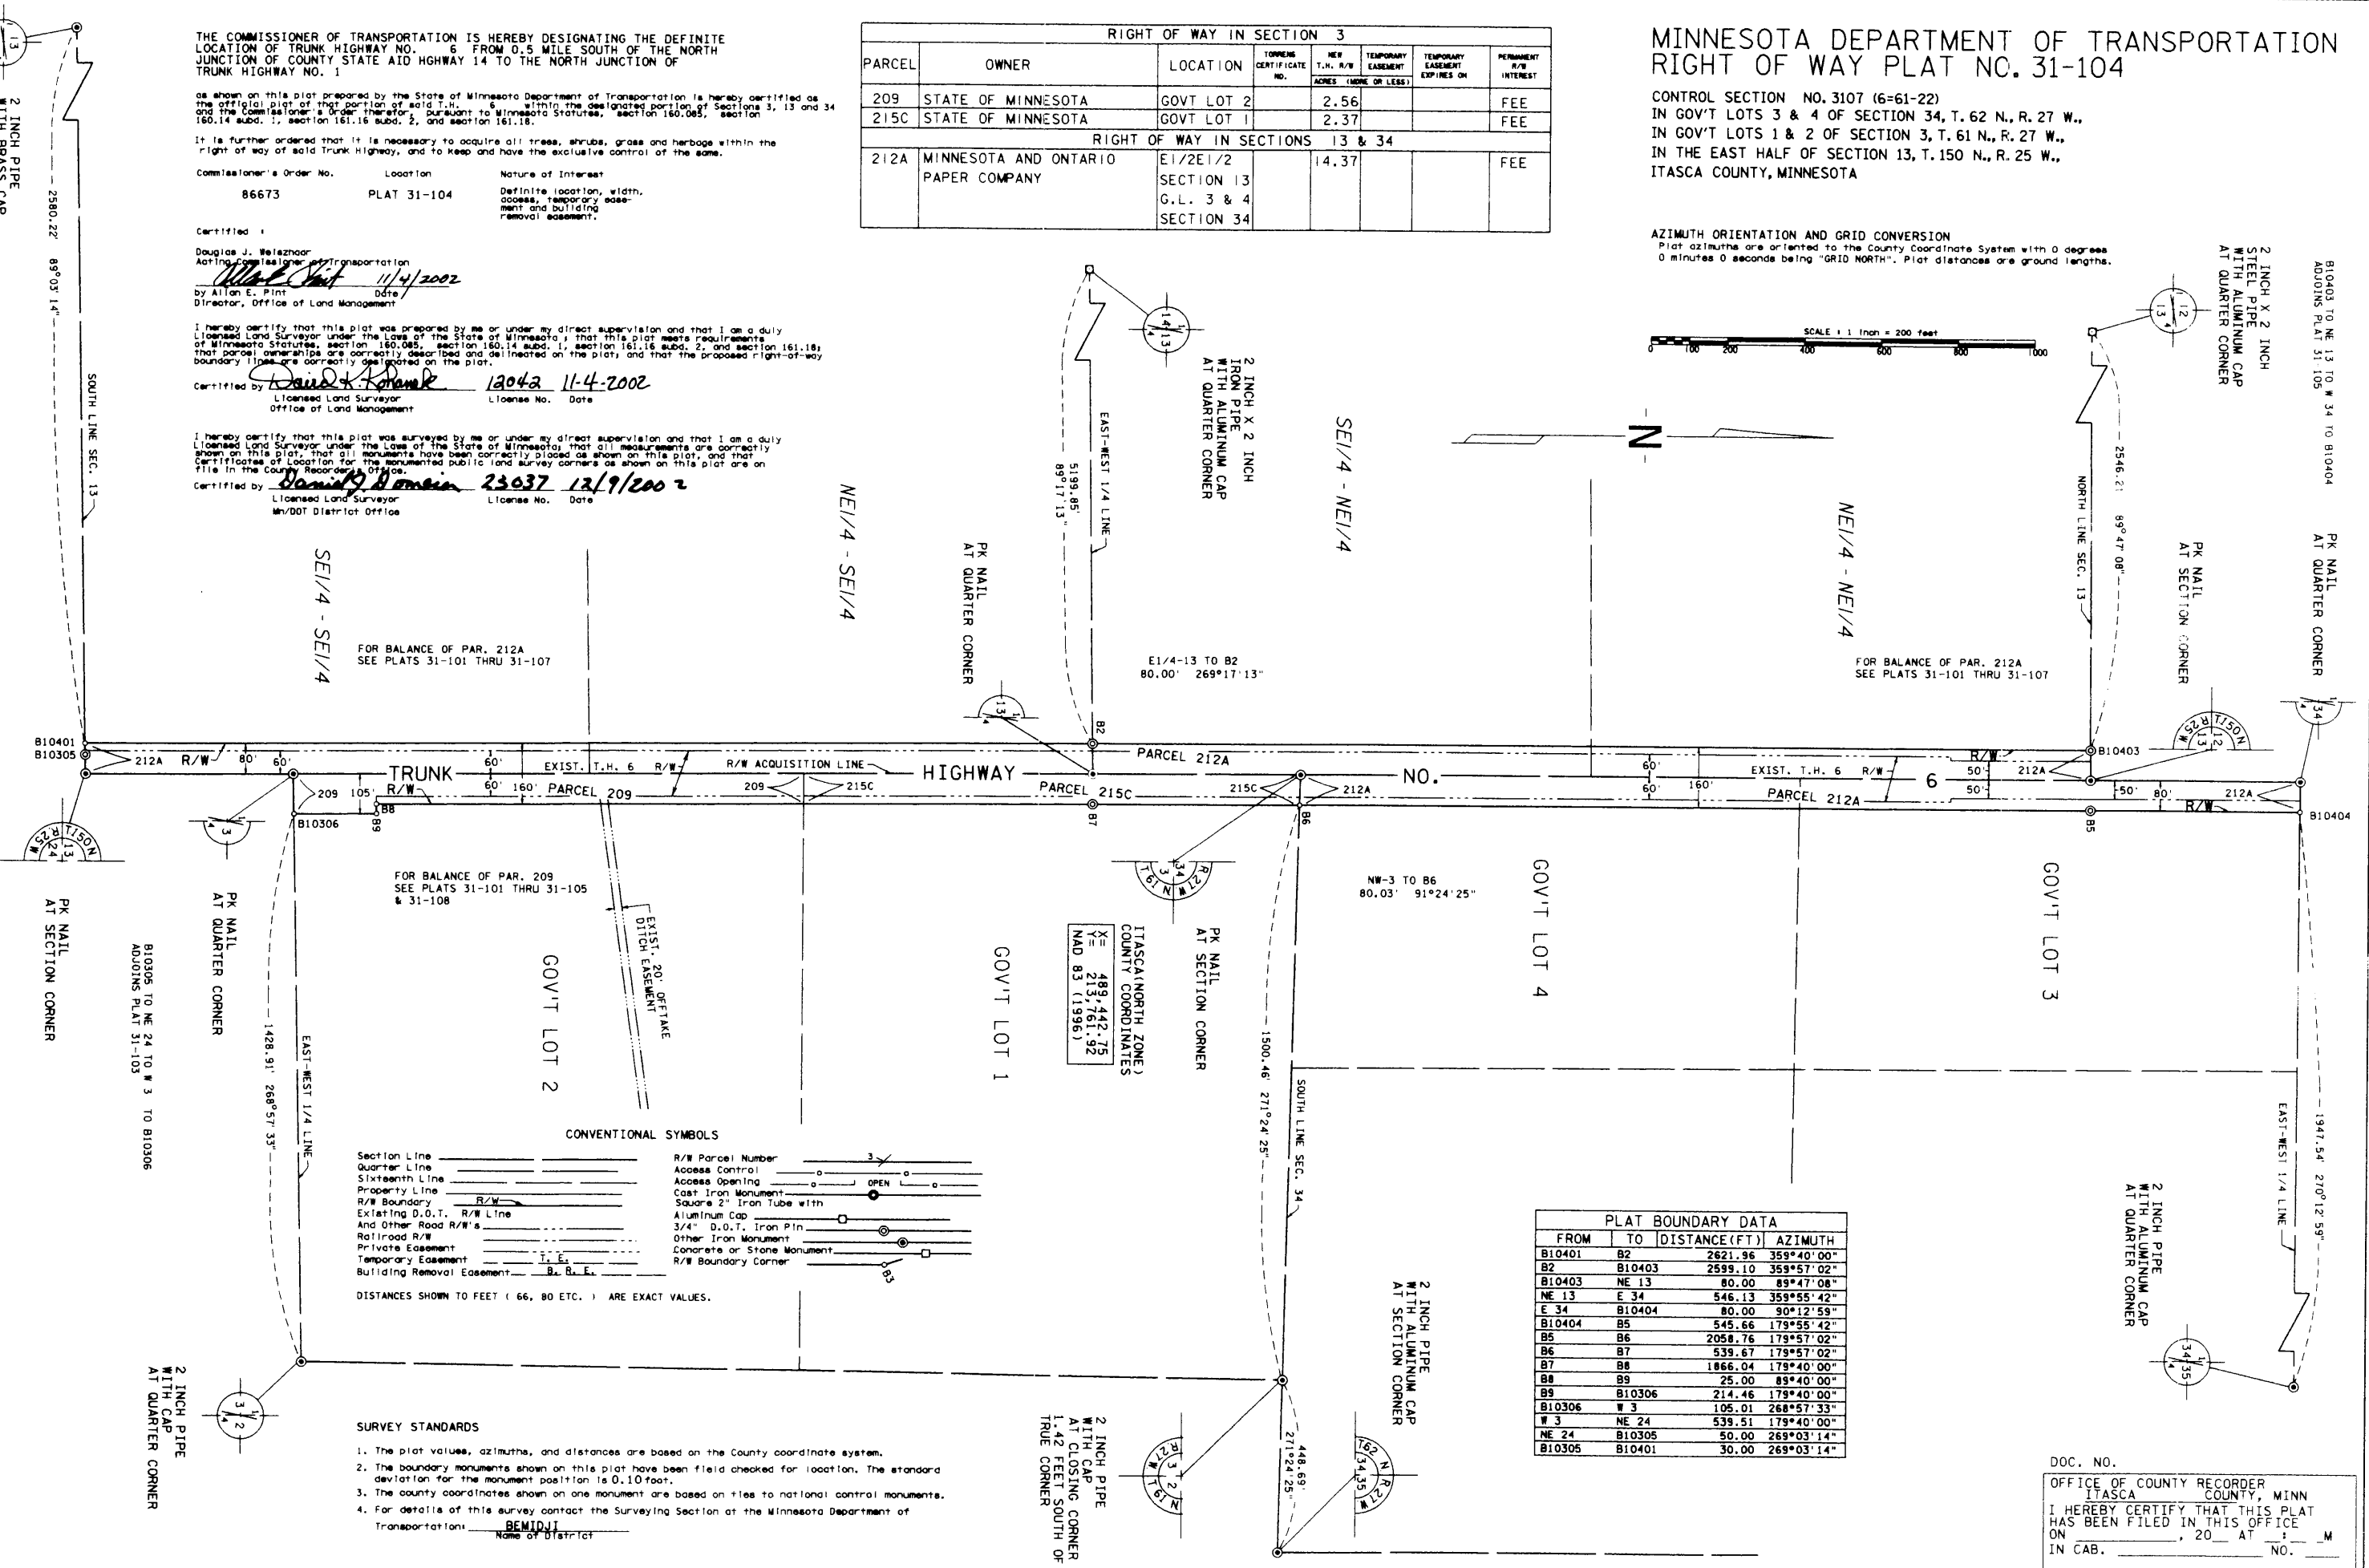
MINNESOTA DEPARTMENT OF TRANSPORTATION
RIGHT OF WAY PLAT NO. 31-104

CONTROL SECTION NO. 3107 (6=61-22)
IN GOV'T LOTS 3 & 4 OF SECTION 34, T. 62 N., R. 27 W.,
IN GOV'T LOTS 1 & 2 OF SECTION 3, T. 61 N., R. 27 W.,
IN THE EAST HALF OF SECTION 13, T. 150 N., R. 25 W.,
ITASCA COUNTY, MINNESOTA

AZIMUTH ORIENTATION AND GRID CONVERSION
Plat azimuths are oriented to the County Coordinate System with 0 degrees 0 minutes 0 seconds being "GRID NORTH". Plat distances are ground lengths.

SCALE : 1 inch = 200 feet
0 100 200 400 600 800 1000

THE COMMISSIONER OF TRANSPORTATION IS HEREBY DESIGNATING THE DEFINITE LOCATION OF TRUNK HIGHWAY NO. 6 FROM 0.5 MILE SOUTH OF THE NORTH JUNCTION OF COUNTY STATE AID HGHWAY 14 TO THE NORTH JUNCTION OF TRUNK HIGHWAY NO. 1

as shown on this plat prepared by the State of Minnesota Department of Transportation is hereby certified as the official plat of that portion of said T.H. 6 within the designated portion of Sections 3, 13 and 34 and the Commissioner's Order therefor, pursuant to Minnesota Statutes, section 160.085, section 160.14 subd. 1, section 161.16 subd. 2, and section 161.18.

It is further ordered that it is necessary to acquire all trees, shrubs, grass and herbage within the right of way of said Trunk Highway, and to keep and have the exclusive control of the same.

| Commissioner's Order No. | Location | Nature of Interest |
|---|---|---|
| 86673 | PLAT 31-104 | Definite location, width, access, temporary easement and building removal easement. |

Certified :
Douglas J. Weiszhaar
Acting Commissioner of Transportation
[signature] 11/4/2002
by Allan E. Pint Date
Director, Office of Land Management

I hereby certify that this plat was prepared by me or under my direct supervision and that I am a duly Licensed Land Surveyor under the Laws of the State of Minnesota; that this plat meets requirements of Minnesota Statutes, section 160.085, section 160.14 subd. 1, section 161.16 subd. 2, and section 161.18; that parcel ownerships are correctly described and delineated on the plat; and that the proposed right-of-way boundary lines are correctly designated on the plat.
Certified by [signature] 12042 11-4-2002
Licensed Land Surveyor License No. Date
Office of Land Management

I hereby certify that this plat was surveyed by me or under my direct supervision and that I am a duly Licensed Land Surveyor under the Laws of the State of Minnesota; that all measurements are correctly shown on this plat, that all monuments have been correctly placed as shown on this plat, and that Certificates of Location for the monumented public land survey corners as shown on this plat are on file in the County Recorder's Office.
Certified by [signature] 23037 12/9/2002
Licensed Land Surveyor License No. Date
Mn/DOT District Office

| PARCEL | OWNER | LOCATION | TORRENS CERTIFICATE NO. | NEW T.H. R/W ACRES (MORE OR LESS) | TEMPORARY EASEMENT | TEMPORARY EASEMENT EXPIRES ON | PERMANENT R/W INTEREST |
|---|---|---|---|---|---|---|---|
| RIGHT OF WAY IN SECTION 3 | | | | | | | |
| 209 | STATE OF MINNESOTA | GOVT LOT 2 | | 2.56 | | | FEE |
| 215C | STATE OF MINNESOTA | GOVT LOT 1 | | 2.37 | | | FEE |
| RIGHT OF WAY IN SECTIONS 13 & 34 | | | | | | | |
| 212A | MINNESOTA AND ONTARIO PAPER COMPANY | E1/2E1/2 SECTION 13 G.L. 3 & 4 SECTION 34 | | 14.37 | | | FEE |

2 INCH PIPE WITH BRASS CAP
2580.22' 89°03'14"
SOUTH LINE SEC. 13
SE1/4 - SE1/4
NE1/4 - SE1/4
FOR BALANCE OF PAR. 212A SEE PLATS 31-101 THRU 31-107
PK NAIL AT QUARTER CORNER
5199.85' 89°17'13"
EAST-WEST 1/4 LINE
2 INCH X 2 INCH IRON PIPE WITH ALUMINUM CAP AT QUARTER CORNER
SE1/4 - NE1/4
E1/4-13 TO B2 80.00' 269°17'13"
NE1/4 - NE1/4
N
NORTH LINE SEC. 13
2546.21' 89°47'08"
2 INCH X 2 INCH STEEL PIPE WITH ALUMINUM CAP AT QUARTER CORNER
B10403 TO NE 13 TO W 34 TO B10404 ADJOINS PLAT 31-105
PK NAIL AT SECTION CORNER
PK NAIL AT QUARTER CORNER
FOR BALANCE OF PAR. 212A SEE PLATS 31-101 THRU 31-107
B10401
B10305
212A R/W 80' 60' TRUNK 60' EXIST. T.H. 6 R/W R/W ACQUISITION LINE HIGHWAY NO. 6
PARCEL 212A
209 105' R/W 60' 160' PARCEL 209 209 215C PARCEL 215C 215C 212A 60' 160' EXIST. T.H. 6 R/W 50' 212A 50' PARCEL 212A 50' 80' 212A R/W
B10306 B8 B9 B2 B7 B6 B10403 B5 B10404
T150N R25W 24 13
PK NAIL AT SECTION CORNER
B10305 TO NE 24 TO W 3 TO B10306 ADJOINS PLAT 31-103
PK NAIL AT QUARTER CORNER
FOR BALANCE OF PAR. 209 SEE PLATS 31-101 THRU 31-105 & 31-108
1428.91' 268°57'33"
EAST-WEST 1/4 LINE
GOV'T LOT 2
EXIST. 20' OFFTAKE DITCH EASEMENT
GOV'T LOT 1
ITASCA(NORTH ZONE) COUNTY COORDINATES
X= 489,442.75
Y= 215,761.92
NAD 83 (1996)
PK NAIL AT SECTION CORNER
T61N R27W 34 3
NW-3 TO B6 80.03' 91°24'25"
GOV'T LOT 4
GOV'T LOT 3
1500.46' 271°24'25"
SOUTH LINE SEC. 34
EAST-WEST 1/4 LINE
1947.54' 270°12'59"
2 INCH PIPE WITH ALUMINUM CAP AT QUARTER CORNER
2 INCH PIPE WITH ALUMINUM CAP AT SECTION CORNER
2 INCH PIPE WITH CAP AT QUARTER CORNER
2 INCH PIPE WITH CAP AT CLOSING CORNER 1.42 FEET SOUTH OF TRUE CORNER
448.69' 271°24'25"
T62N R27W 34 35
T61N R27W 3 2

CONVENTIONAL SYMBOLS
Section Line
Quarter Line
Sixteenth Line
Property Line
R/W Boundary R/W
Existing D.O.T. R/W Line
And Other Road R/W's
Railroad R/W
Private Easement
Temporary Easement T.E.
Building Removal Easement B.R.E.
R/W Parcel Number 3
Access Control
Access Opening OPEN
Cast Iron Monument
Square 2" Iron Tube with Aluminum Cap
3/4" D.O.T. Iron Pin
Other Iron Monument
Concrete or Stone Monument
R/W Boundary Corner B3
DISTANCES SHOWN TO FEET ( 66, 80 ETC. ) ARE EXACT VALUES.

SURVEY STANDARDS
1. The plat values, azimuths, and distances are based on the County coordinate system.
2. The boundary monuments shown on this plat have been field checked for location. The standard deviation for the monument position is 0.10 foot.
3. The county coordinates shown on one monument are based on ties to national control monuments.
4. For details of this survey contact the Surveying Section at the Minnesota Department of Transportation: BEMIDJI
Name of District

PLAT BOUNDARY DATA
| FROM | TO | DISTANCE(FT) | AZIMUTH |
|---|---|---|---|
| B10401 | B2 | 2621.96 | 359°40'00" |
| B2 | B10403 | 2599.10 | 359°57'02" |
| B10403 | NE 13 | 80.00 | 89°47'08" |
| NE 13 | E 34 | 546.13 | 359°55'42" |
| E 34 | B10404 | 80.00 | 90°12'59" |
| B10404 | B5 | 545.66 | 179°55'42" |
| B5 | B6 | 2058.76 | 179°57'02" |
| B6 | B7 | 539.67 | 179°57'02" |
| B7 | B8 | 1866.04 | 179°40'00" |
| B8 | B9 | 25.00 | 89°40'00" |
| B9 | B10306 | 214.46 | 179°40'00" |
| B10306 | W 3 | 105.01 | 268°57'33" |
| W 3 | NE 24 | 539.51 | 179°40'00" |
| NE 24 | B10305 | 50.00 | 269°03'14" |
| B10305 | B10401 | 30.00 | 269°03'14" |

DOC. NO.
OFFICE OF COUNTY RECORDER
ITASCA COUNTY, MINN
I HEREBY CERTIFY THAT THIS PLAT HAS BEEN FILED IN THIS OFFICE ON ______, 20__ AT __:__ _M
IN CAB. ______ NO. ____